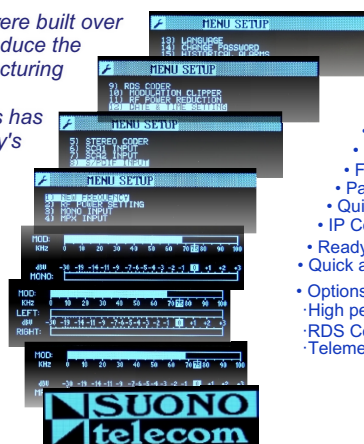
ere built over
duce the
acturing

s has
y's

MENU SETUP
13) LANGUAGE
14) CHANGE PASSWORD
15) HISTORICAL ALARMS

MENU SETUP
9) RDS CODER
10) MODULATION CLIPPER
11) RF POWER REDUCTION
12) DATE & TIME SETTING

MENU SETUP
5) STEREO CODER
6) SCA1 INPUT
7) SCA2 INPUT
8) SPDIF INPUT

MENU SETUP
1) NEW FREQUENCY
2) RF POWER SETTING
3) MONO INPUT
4) MPX INPUT

MOD:
KHz 0 10 20 30 40 50 60 70 80 90 100
dB
MONO: -30 -15 -14 -11 -9 -7 -6 -5 -4 -3 -2 -1 0 +1 +2 +3

MOD:
KHz 0 10 20 30 40 50 60 70 80 90 100
LEFT:
dB
RIGHT: -30 -15 -14 -11 -9 -7 -6 -5 -4 -3 -2 -1 0 +1 +2 +3

MOD:
KHz 0 10 20 30 40 50 60 70 80 90 100
dB
-30 -15 -14 -11 -9 -7 -6 -5 -4 -3 -2 -1 0 +1 +2 +3

SUONO
telecom

• F
• Pa
• Qui
• IP C
• Ready
• Quick a
• Options
·High pe
·RDS Co
·Teleme